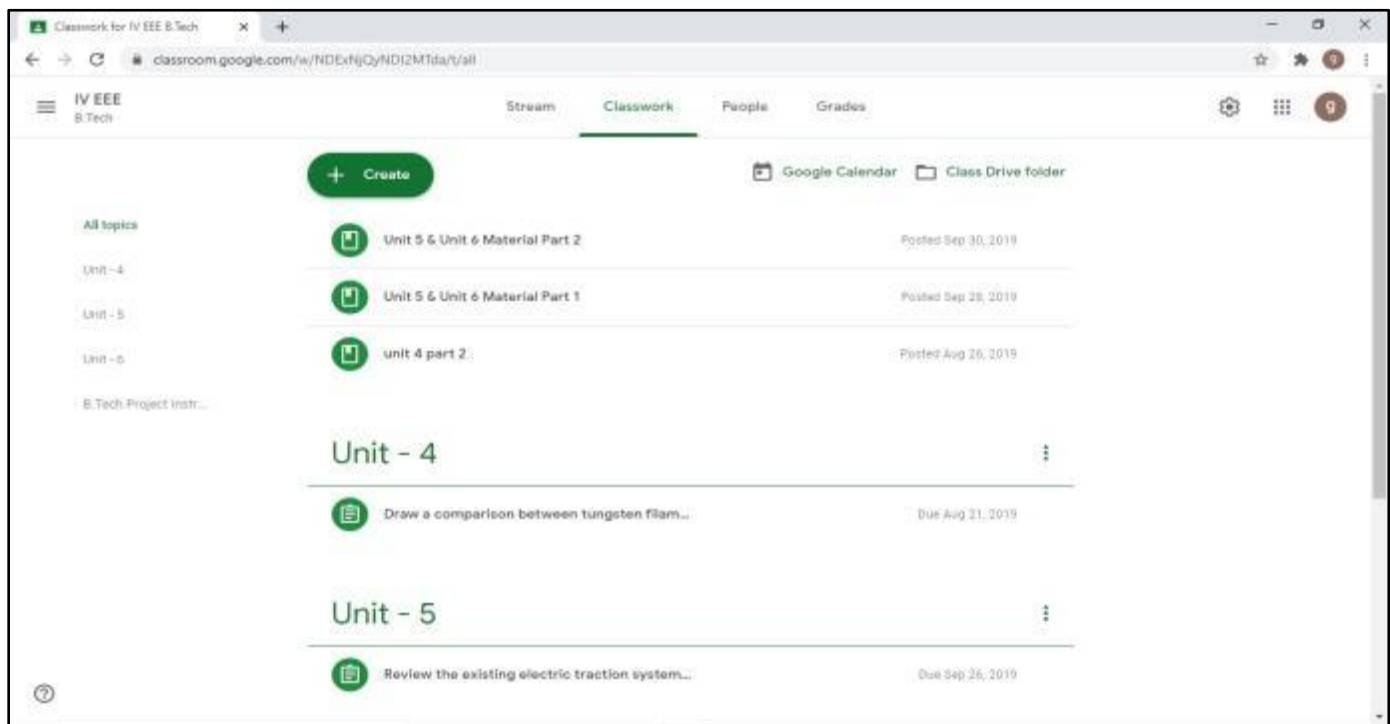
Classwork for IV EEE B.Tech

classroom.google.com/w/NDExNjQyNDI2MTda/t/all

IV EEE
B.Tech

Stream Classwork People Grades

Create

Google Calendar Class Drive folder

All topics

Unit - 4

Unit - 5

Unit - 6

B.Tech Project Instr...

Unit 5 & Unit 6 Material Part 2 Posted Sep 30, 2019

Unit 5 & Unit 6 Material Part 1 Posted Sep 28, 2019

unit 4 part 2 Posted Aug 26, 2019

Unit - 4

Draw a comparison between tungsten filam... Due Aug 21, 2019

Unit - 5

Review the existing electric traction system... Due Sep 26, 2019